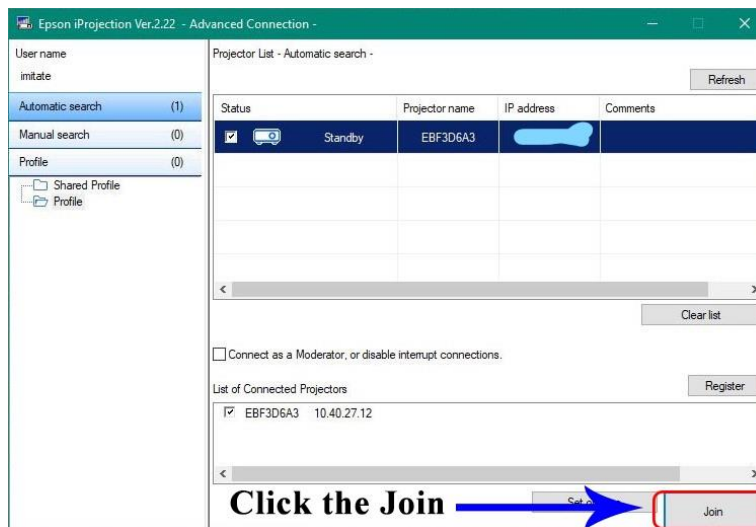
Epson iProjection Ver.2.22 - Advanced Connection -

User name
imitate

| Automatic search | (1) |
|---|---|
| Manual search | (0) |
| Profile | (0) |

Shared Profile
Profile

Projector List - Automatic search -

Refresh

| Status | Projector name | IP address | Comments |
|---|---|---|---|
| Standby | EBF3D6A3 | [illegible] | |

Clear list

Connect as a Moderator, or disable interrupt connections.

List of Connected Projectors

Register

EBF3D6A3 10.40.27.12

Click the Join

Set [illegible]

Join